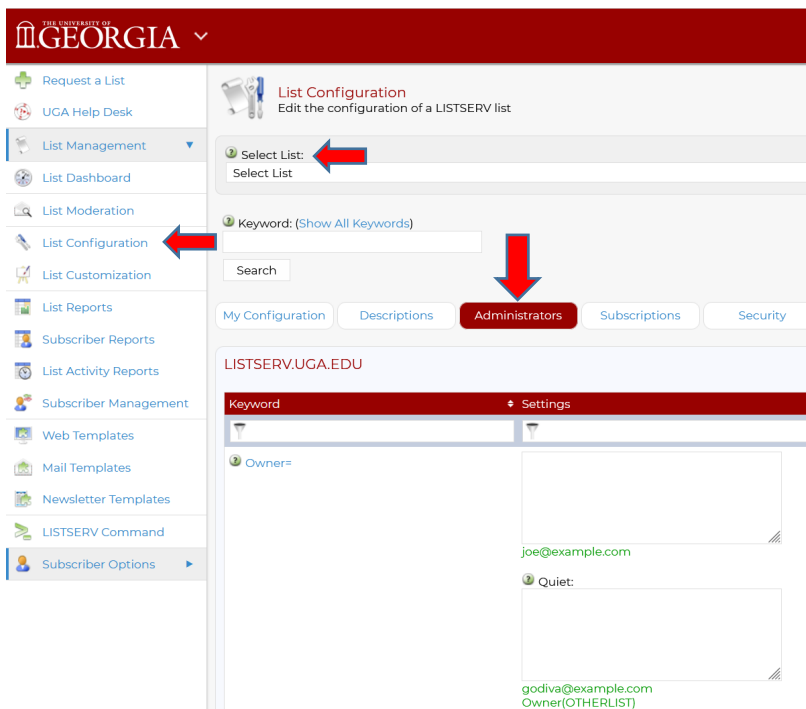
THE UNIVERSITY OF GEORGIA

Request a List
UGA Help Desk
List Management
List Dashboard
List Moderation
List Configuration
List Customization
List Reports
Subscriber Reports
List Activity Reports
Subscriber Management
Web Templates
Mail Templates
Newsletter Templates
LISTSERV Command
Subscriber Options

List Configuration
Edit the configuration of a LISTSERV list

Select List:
Select List

Keyword: (Show All Keywords)

Search

My Configuration | Descriptions | Administrators | Subscriptions | Security

LISTSERV.UGA.EDU

| Keyword | Settings |
|---|---|
| Owner= | joe@example.com |
| | Quiet: godiva@example.com Owner(OTHERLIST) |